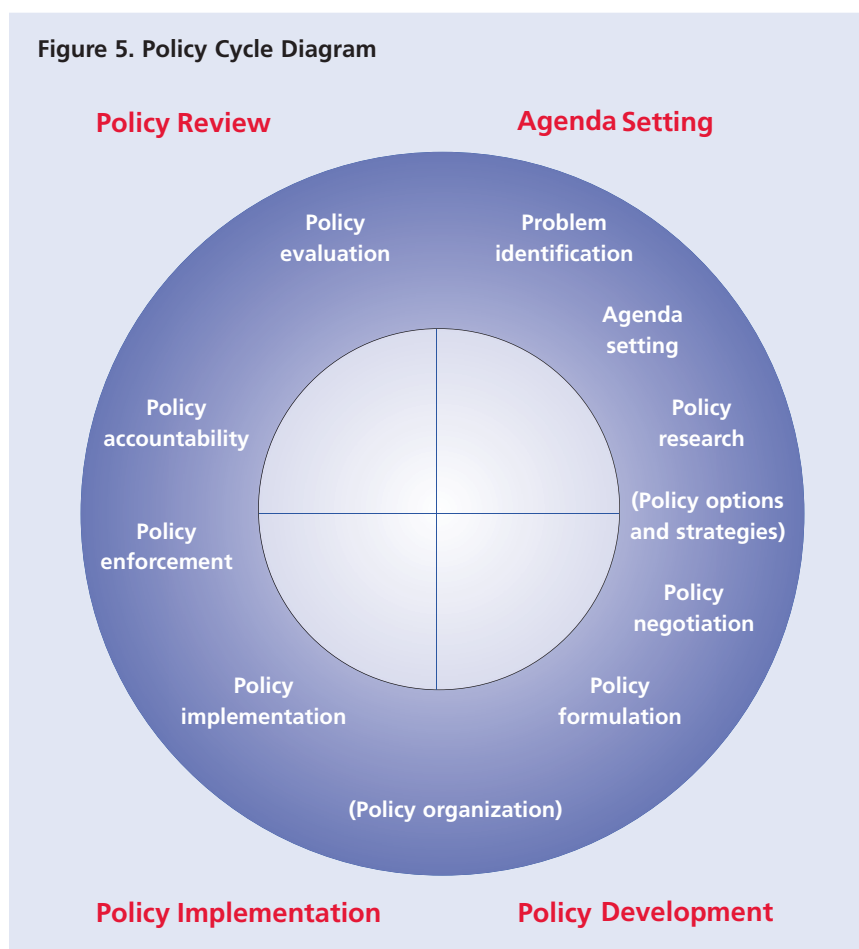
Figure 5. Policy Cycle Diagram

Policy Review

Agenda Setting

Policy evaluation

Problem identification

Agenda setting

Policy research

(Policy options and strategies)

Policy negotiation

Policy formulation

(Policy organization)

Policy implementation

Policy enforcement

Policy accountability

Policy Implementation

Policy Development